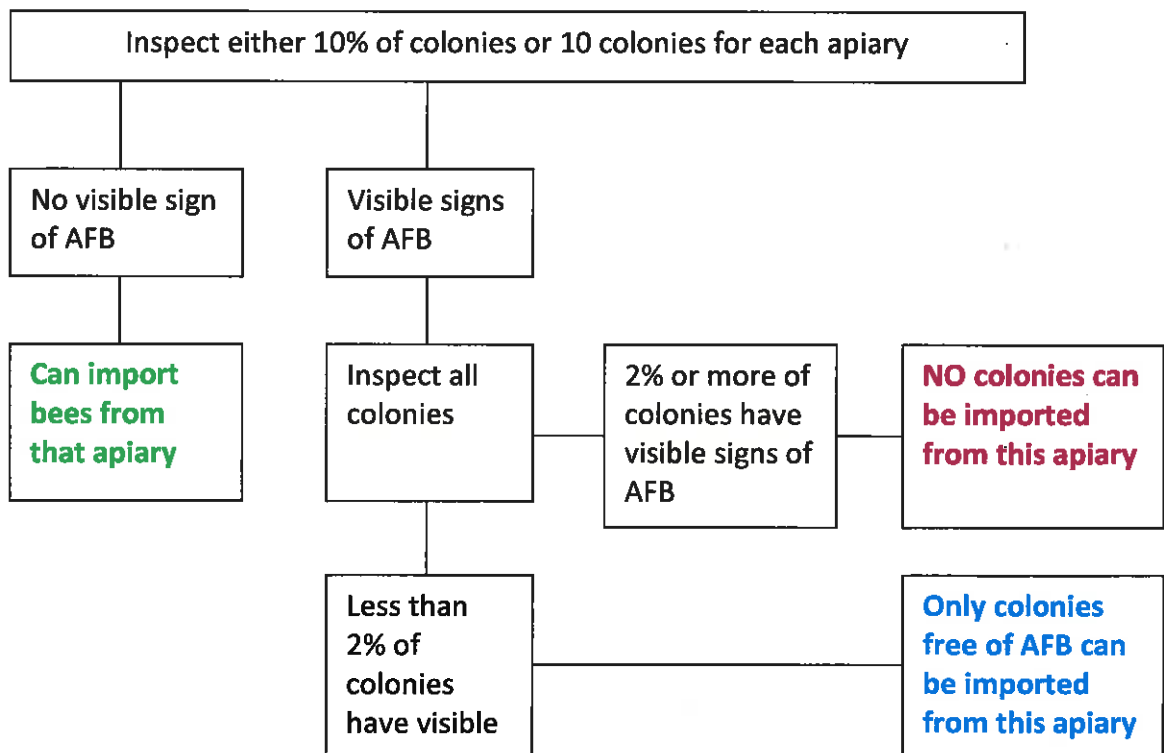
Inspect either 10% of colonies or 10 colonies for each apiary

No visible sign of AFB

Visible signs of AFB

Can import bees from that apiary

Inspect all colonies

2% or more of colonies have visible signs of AFB

NO colonies can be imported from this apiary

Less than 2% of colonies have visible

Only colonies free of AFB can be imported from this apiary